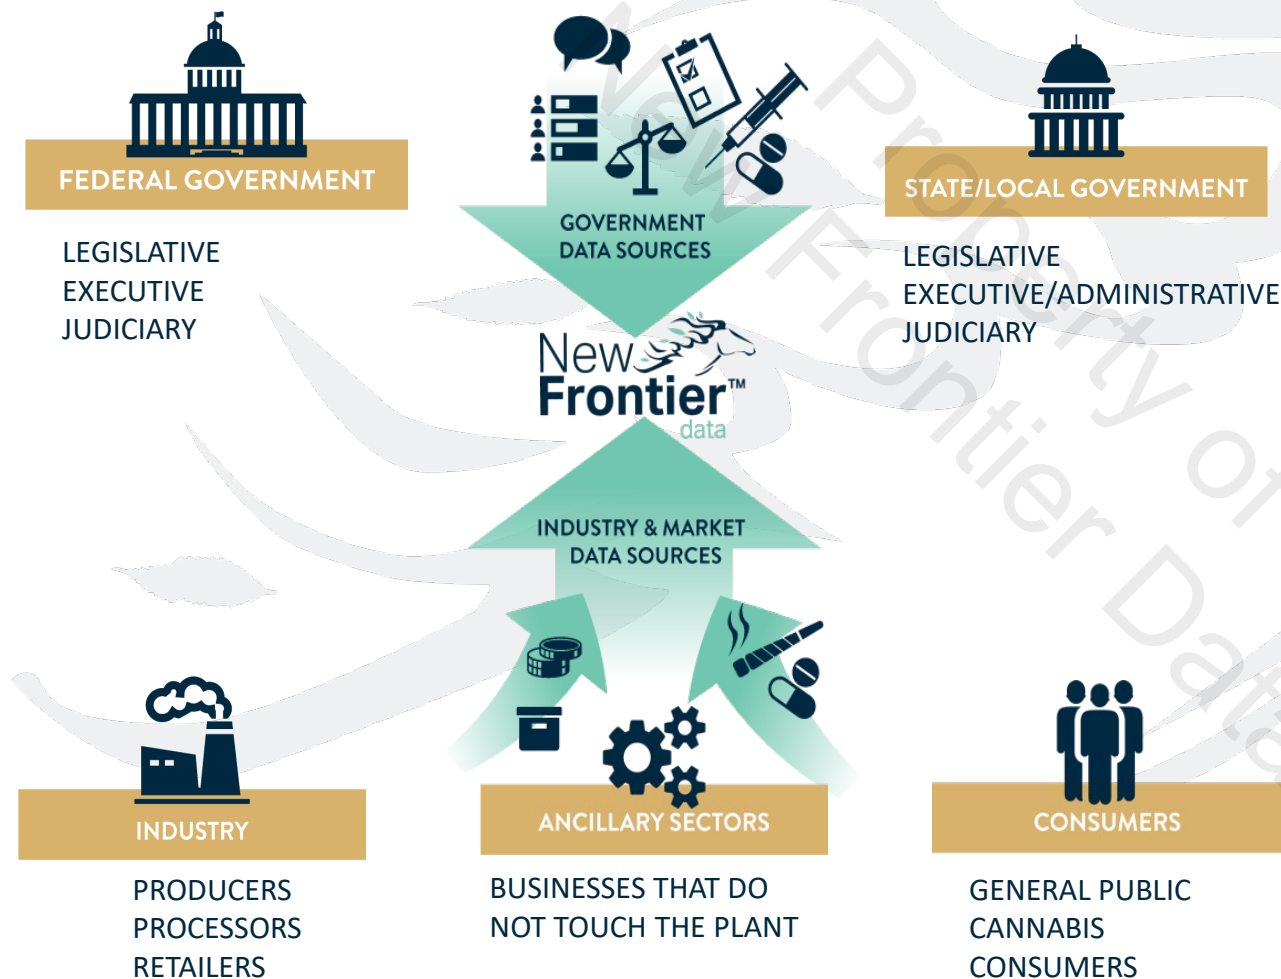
FEDERAL GOVERNMENT

LEGISLATIVE
EXECUTIVE
JUDICIARY

GOVERNMENT DATA SOURCES

STATE/LOCAL GOVERNMENT

LEGISLATIVE
EXECUTIVE/ADMINISTRATIVE
JUDICIARY

New Frontier™ data

INDUSTRY & MARKET DATA SOURCES

INDUSTRY

PRODUCERS
PROCESSORS
RETAILERS

ANCILLARY SECTORS

BUSINESSES THAT DO NOT TOUCH THE PLANT

CONSUMERS

GENERAL PUBLIC
CANNABIS CONSUMERS

Property of New Frontier Data